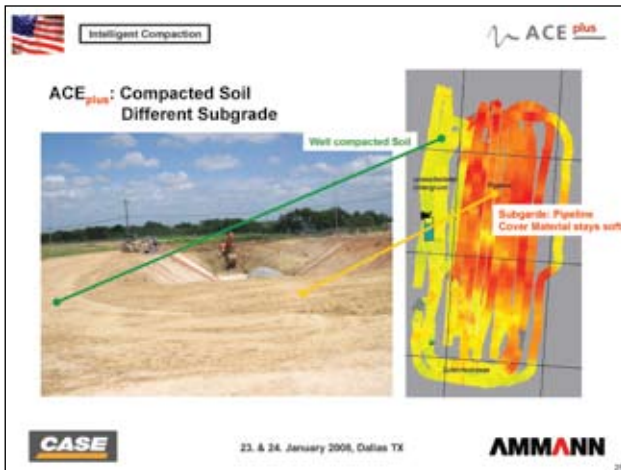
Intelligent Compaction

ACE plus

$ACE_{plus}$: Compacted Soil
Different Subgrade

Well compacted Soil

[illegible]

Pipeline

Subgarde: Pipeline
Cover Material stays soft

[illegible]

CASE

23. & 24. January 2008, Dallas TX

AMMANN